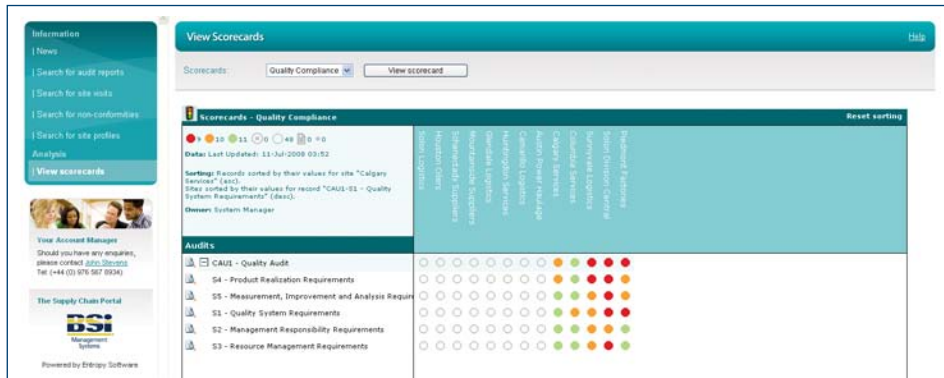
Information
| News
| Search for audit reports
| Search for site visits
| Search for non-conformities
| Search for site profiles
Analysis
| View scorecards

Your Account Manager
Should you have any enquiries, please contact John Stevens
Tel: (+44 (0) 976 567 8934)

The Supply Chain Portal
BSi
Management Systems
Powered by Entropy Software

View Scorecards
Help

Scorecards: Quality Compliance
View scorecard

Scorecards - Quality Compliance
Reset sorting

9 10 11 0 48 0 =0
Data Last Updated: 11-Jul-2008 03:52

Sorting: Records sorted by their values for site "Calgary Services" (asc).
Sites sorted by their values for record "CAU1-S1 - Quality System Requirements" (desc).

Owner: System Manager

Solon Logistics
Houston Glass
Schaerbeek Suppliers
Mountainside Suppliers
Glendale Logistics
Huntington Services
Camarillo Logistics
Austin Power Haulage
Calgary Services
Columbia Services
Sunnyvale Logistics
Solon Division Central
Piedmont Factories

Audits
CAU1 - Quality Audit
S4 - Product Realization Requirements
S5 - Measurement, Improvement and Analysis Require
S1 - Quality System Requirements
S2 - Management Responsibility Requirements
S3 - Resource Management Requirements